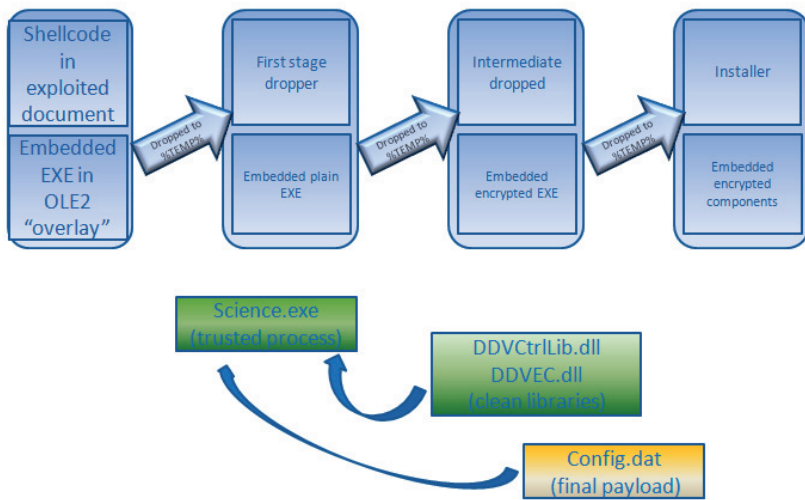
Shellcode in exploited document

Embedded EXE in OLE2 "overlay"

Dropped to %TEMP%

First stage dropper

Embedded plain EXE

Dropped to %TEMP%

Intermediate dropped

Embedded encrypted EXE

Dropped to %TEMP%

Installer

Embedded encrypted components

Science.exe (trusted process)

DDVCtrlLib.dll DDVEC.dll (clean libraries)

Config.dat (final payload)